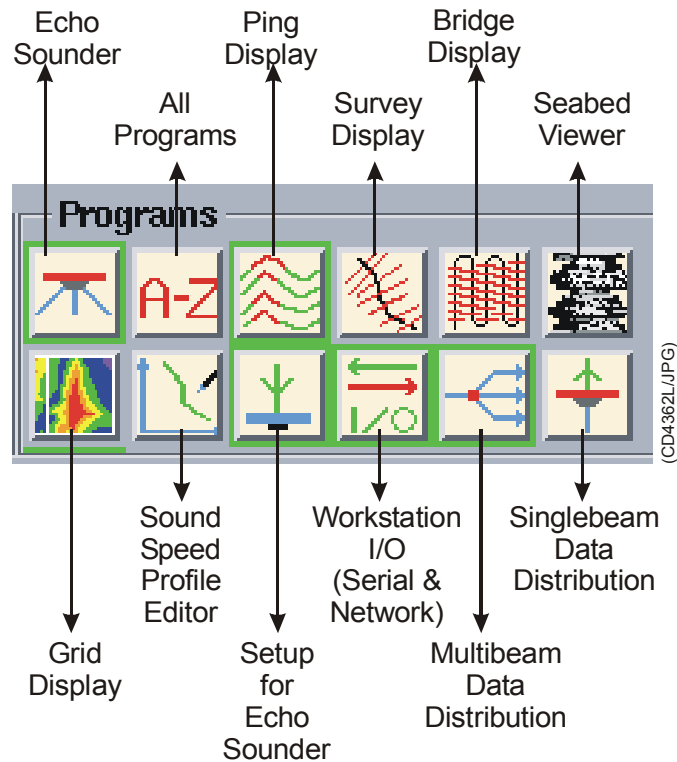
Echo Sounder

All Programs

Ping Display

Survey Display

Bridge Display

Seabed Viewer

Programs

A-Z

I/O

(CD4362L/JPG)

Grid Display

Sound Speed Profile Editor

Setup for Echo Sounder

Workstation I/O (Serial & Network)

Multibeam Data Distribution

Singlebeam Data Distribution